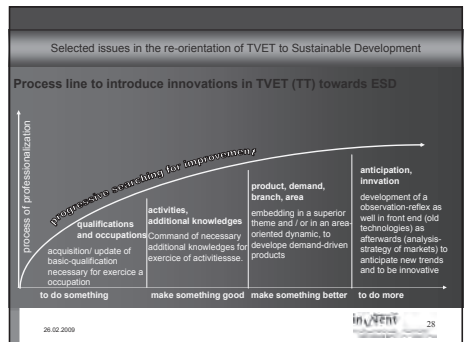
Selected issues in the re-orientation of TVET to Sustainable Development

Process line to introduce innovations in TVET (TT) towards ESD

process of professionalization

progressive searching for improvement

qualifications and occupations

acquisition/ update of basic-qualification necessary for exercice a occupation

activities, additional knowledges

Command of necessary additional knowledges for exercice of activitiessse.

product, demand, branch, area

embedding in a superior theme and / or in an area-oriented dynamic, to develope demand-driven products

anticipation, innvation

development of a observation-reflex as well in front end (old technologies) as afterwards (analysis-strategy of markets) to anticipate new trends and to be innovative

to do something

make something good

make something better

to do more

26.02.2009

inWent

28